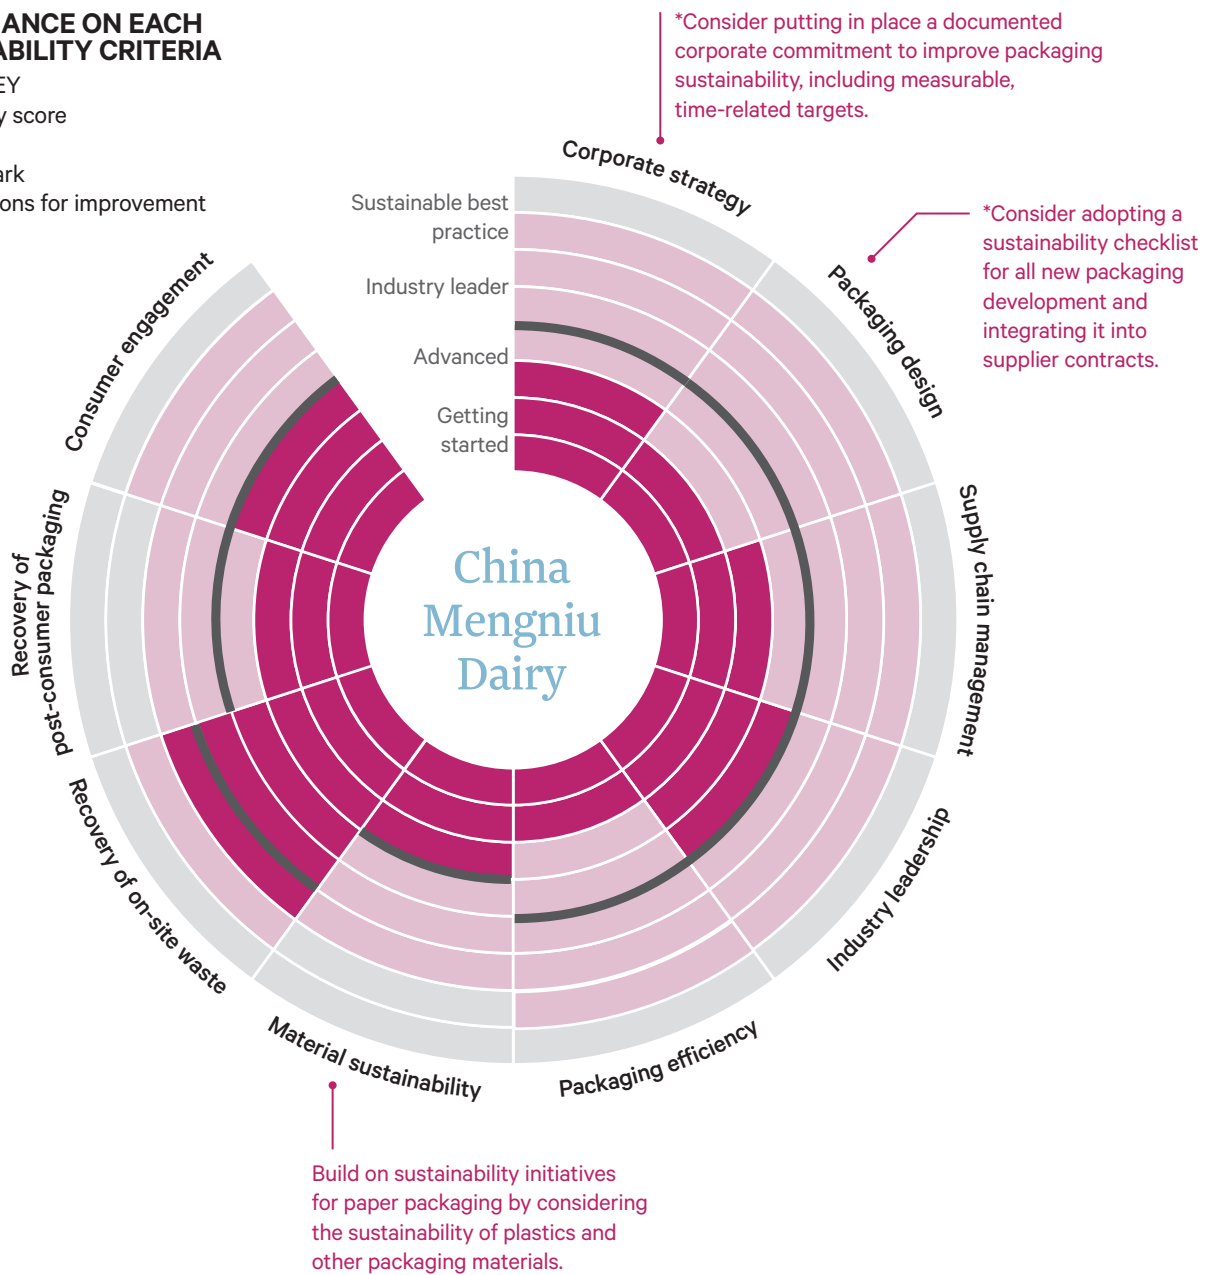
ANCE ON EACH
ABILITY CRITERIA
EY
y score
ark
ons for improvement

*Consider putting in place a documented corporate commitment to improve packaging sustainability, including measurable, time-related targets.

Corporate strategy

*Consider adopting a sustainability checklist for all new packaging development and integrating it into supplier contracts.

Sustainable best practice
Industry leader
Advanced
Getting started

Packaging design
Supply chain management
Industry leadership
Packaging efficiency
Material sustainability
Recovery of on-site waste
Recovery of post-consumer packaging
Consumer engagement

China Mengniu Dairy

Build on sustainability initiatives for paper packaging by considering the sustainability of plastics and other packaging materials.